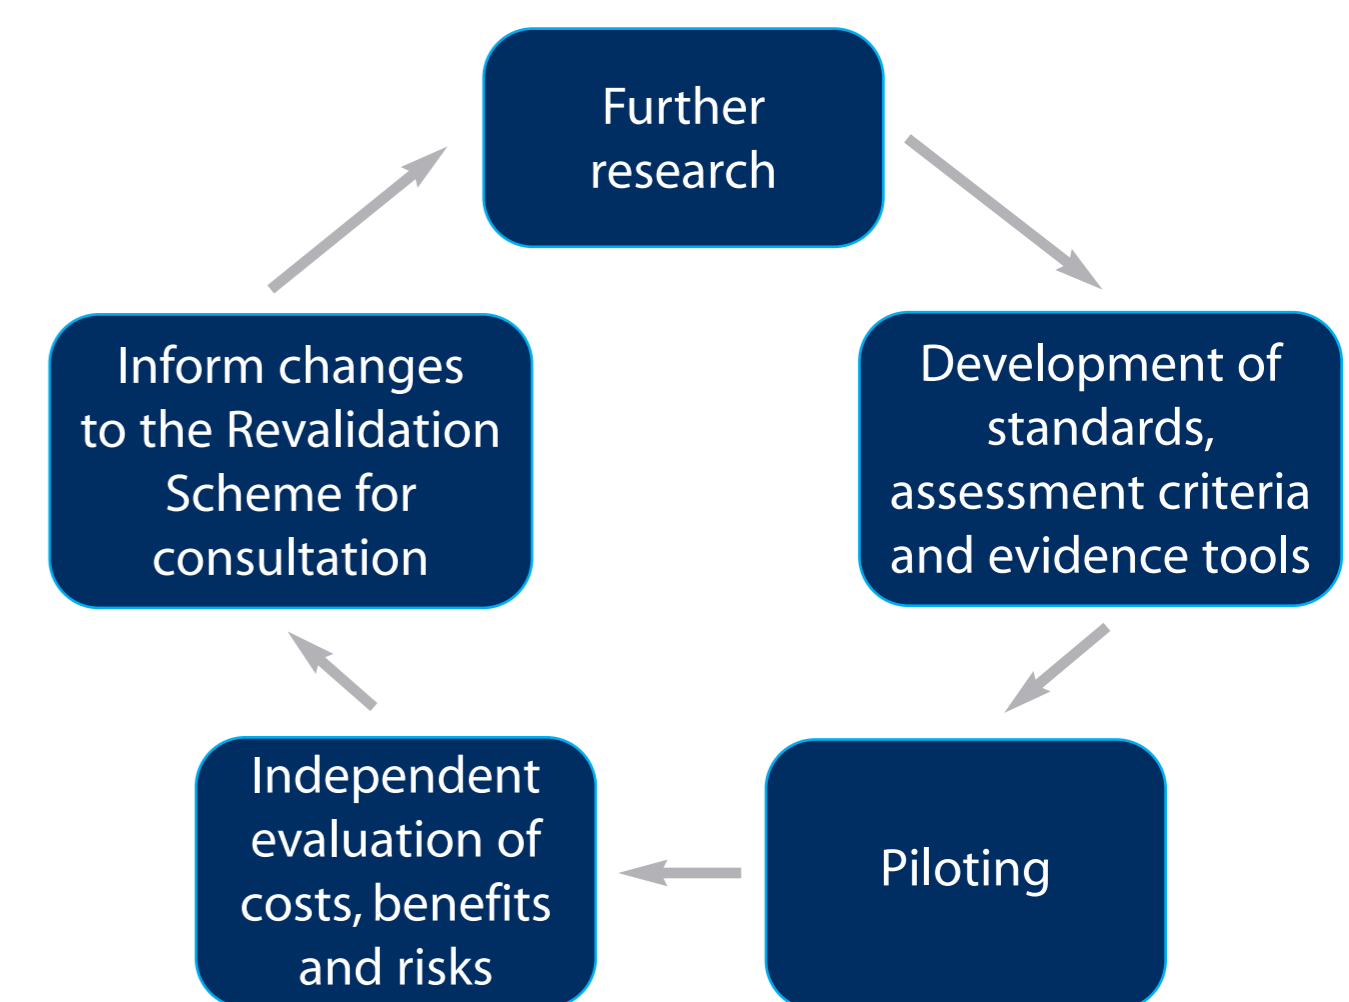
Further research

Development of standards, assessment criteria and evidence tools

Piloting

Independent evaluation of costs, benefits and risks

Inform changes to the Revalidation Scheme for consultation